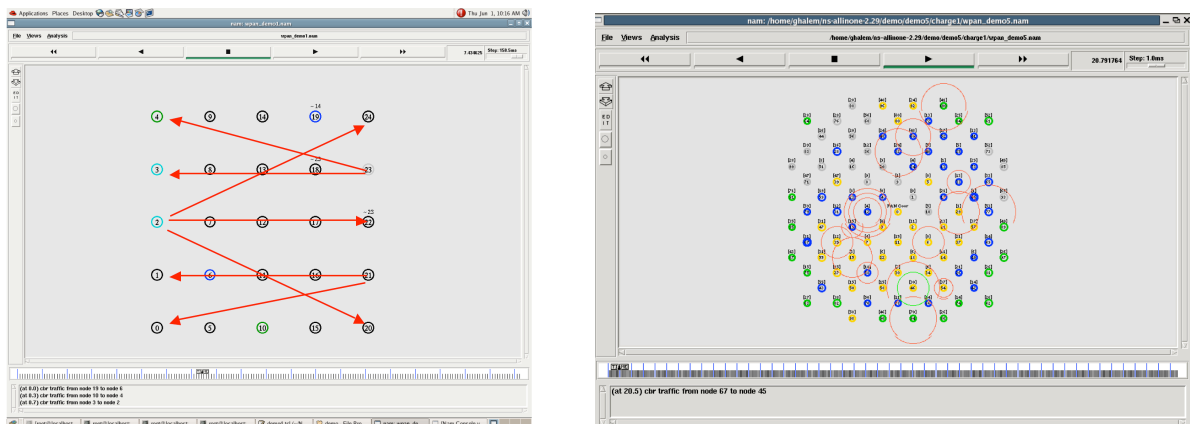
Applications Places Desktop

Thu Jun 1, 10:16 AM

nam: wpan_demo1.nam

File Views Analysis

wpan_demo1.nam

◀◀ ◀ ■ ▶ ▶▶

7.434625 Step: 158.5ms

4 9 14 19 24

3 8 13 18 23

2 7 12 17 22

1 6 11 16 21

0 5 10 15 20

(at 0.0) cbr traffic from node 19 to node 6
(at 0.3) cbr traffic from node 18 to node 4
(at 0.7) cbr traffic from node 3 to node 2

nam: /home/ghalem/ns-allinone-2.29/demo/demo5/charge1/wpan_demo5.nam

File Views Analysis

/home/ghalem/ns-allinone-2.29/demo/demo5/charge1/wpan_demo5.nam

◀◀ ◀ ■ ▶ ▶▶

20.791764 Step: 1.0ms

PAN Coor

(at 20.5) cbr traffic from node 67 to node 45